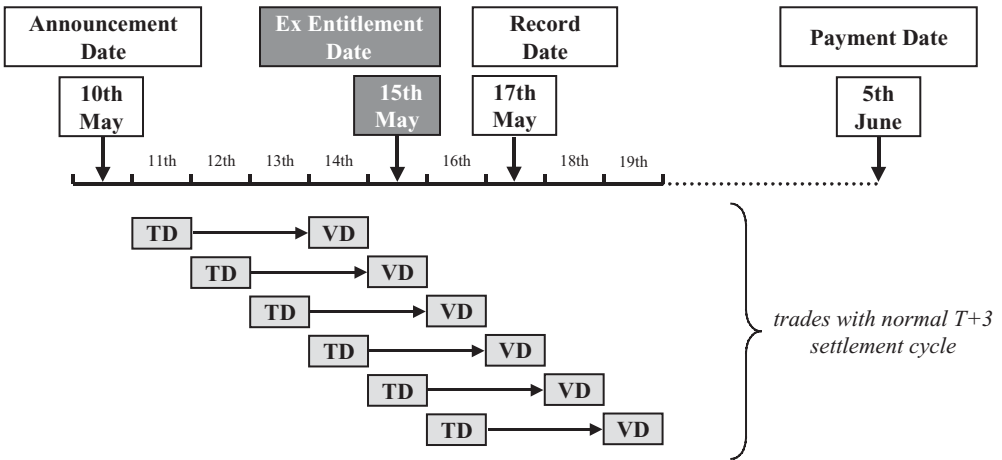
Announcement Date

Ex Entitlement Date

Record Date

Payment Date

10th May

15th May

17th May

5th June

11th 12th 13th 14th 16th 18th 19th

TD VD

TD VD

TD VD

TD VD

TD VD

TD VD

trades with normal T+3 settlement cycle